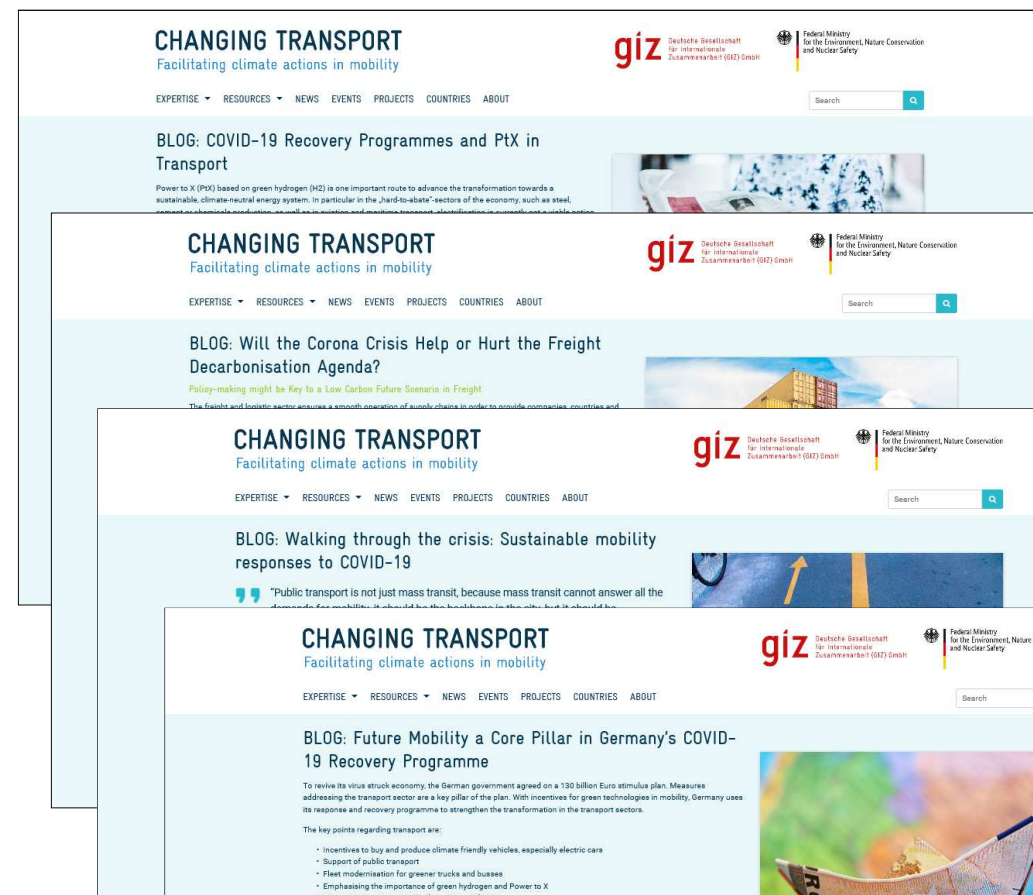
CHANGING TRANSPORT
Facilitating climate actions in mobility

giz Deutsche Gesellschaft für Internationale Zusammenarbeit (GIZ) GmbH

Federal Ministry for the Environment, Nature Conservation and Nuclear Safety

EXPERTISE ▾ RESOURCES ▾ NEWS EVENTS PROJECTS COUNTRIES ABOUT

Search

BLOG: COVID-19 Recovery Programmes and PtX in Transport

Power to X (PtX) based on green hydrogen (H2) is one important route to advance the transformation towards a sustainable, climate-neutral energy system. In particular in the „hard-to-abate"-sectors of the economy, such as steel, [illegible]

CHANGING TRANSPORT
Facilitating climate actions in mobility

giz Deutsche Gesellschaft für Internationale Zusammenarbeit (GIZ) GmbH

Federal Ministry for the Environment, Nature Conservation and Nuclear Safety

EXPERTISE ▾ RESOURCES ▾ NEWS EVENTS PROJECTS COUNTRIES ABOUT

Search

BLOG: Will the Corona Crisis Help or Hurt the Freight Decarbonisation Agenda?

Policy-making might be Key to a Low Carbon Future Scenario in Freight

The freight and logistic sector ensures a smooth operation of supply chains in order to provide companies, countries and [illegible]

CHANGING TRANSPORT
Facilitating climate actions in mobility

giz Deutsche Gesellschaft für Internationale Zusammenarbeit (GIZ) GmbH

Federal Ministry for the Environment, Nature Conservation and Nuclear Safety

EXPERTISE ▾ RESOURCES ▾ NEWS EVENTS PROJECTS COUNTRIES ABOUT

Search

BLOG: Walking through the crisis: Sustainable mobility responses to COVID-19

"Public transport is not just mass transit, because mass transit cannot answer all the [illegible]

CHANGING TRANSPORT
Facilitating climate actions in mobility

giz Deutsche Gesellschaft für Internationale Zusammenarbeit (GIZ) GmbH

Federal Ministry for the Environment, Nature Conservation and Nuclear Safety

EXPERTISE ▾ RESOURCES ▾ NEWS EVENTS PROJECTS COUNTRIES ABOUT

Search

BLOG: Future Mobility a Core Pillar in Germany's COVID-19 Recovery Programme

To revive its virus struck economy, the German government agreed on a 130 billion Euro stimulus plan. Measures addressing the transport sector are a key pillar of the plan. With incentives for green technologies in mobility, Germany uses its response and recovery programme to strengthen the transformation in the transport sectors.

The key points regarding transport are:

• Incentives to buy and produce climate friendly vehicles, especially electric cars
• Support of public transport
• Fleet modernisation for greener trucks and busses
• Emphasising the importance of green hydrogen and Power to X